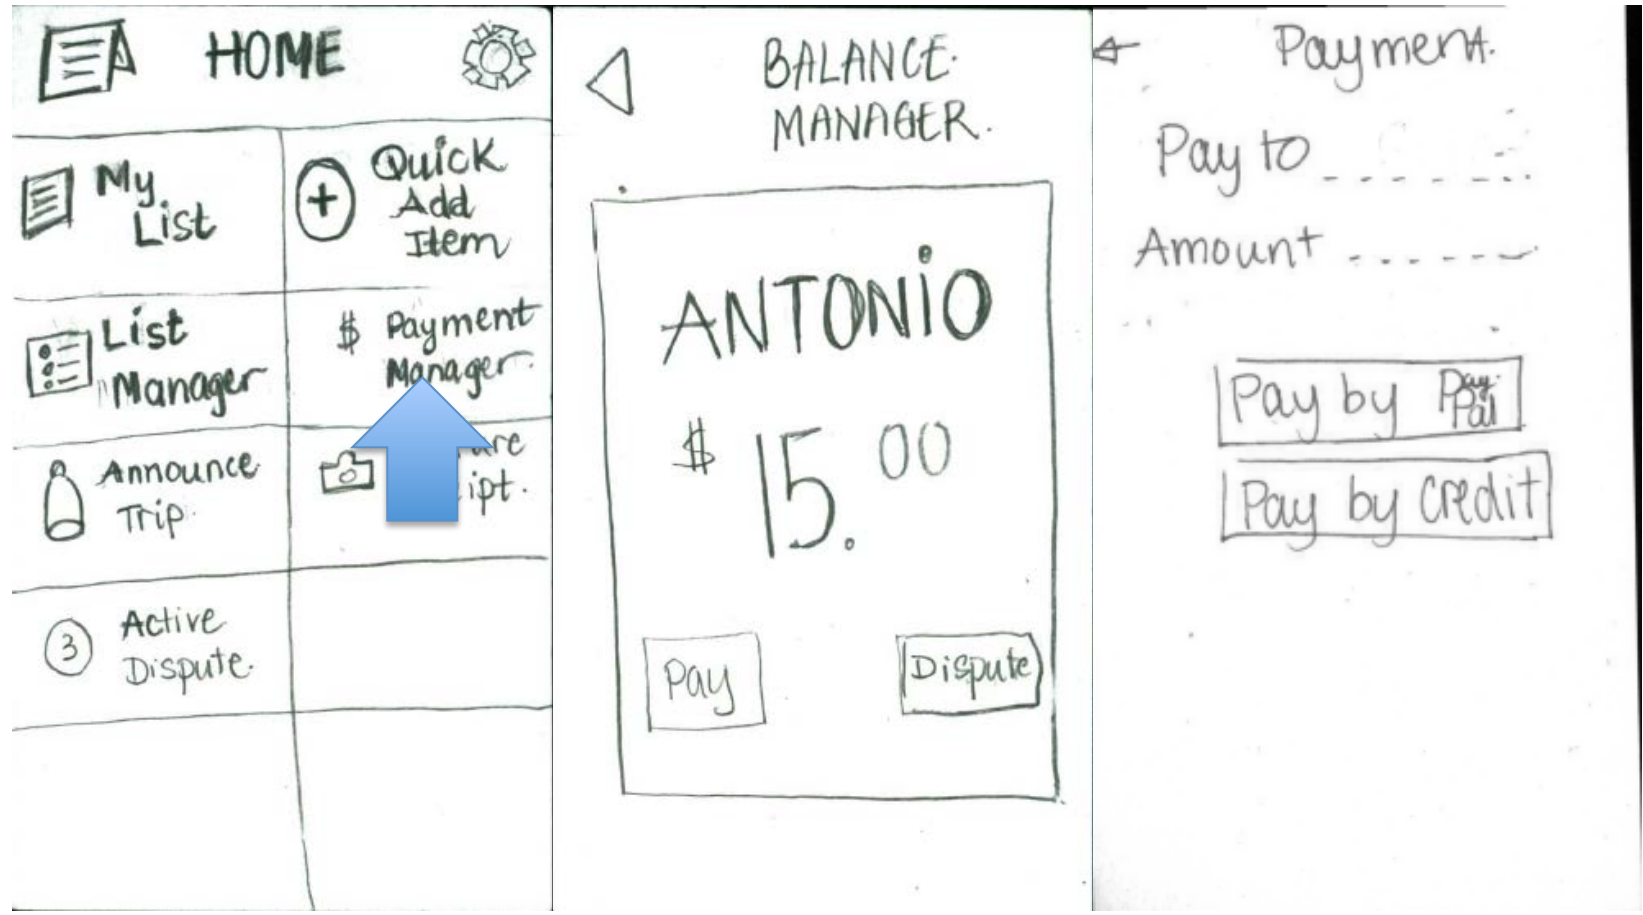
HOME

My List

Quick Add Item

List Manager

$ Payment Manager

Announce Trip

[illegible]re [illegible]ipt.

3 Active Dispute.

BALANCE MANAGER.

ANTONIO

$ 15.00

Pay

Dispute

Payment.

Pay to ______

Amount ______

Pay by PayPal

Pay by Credit